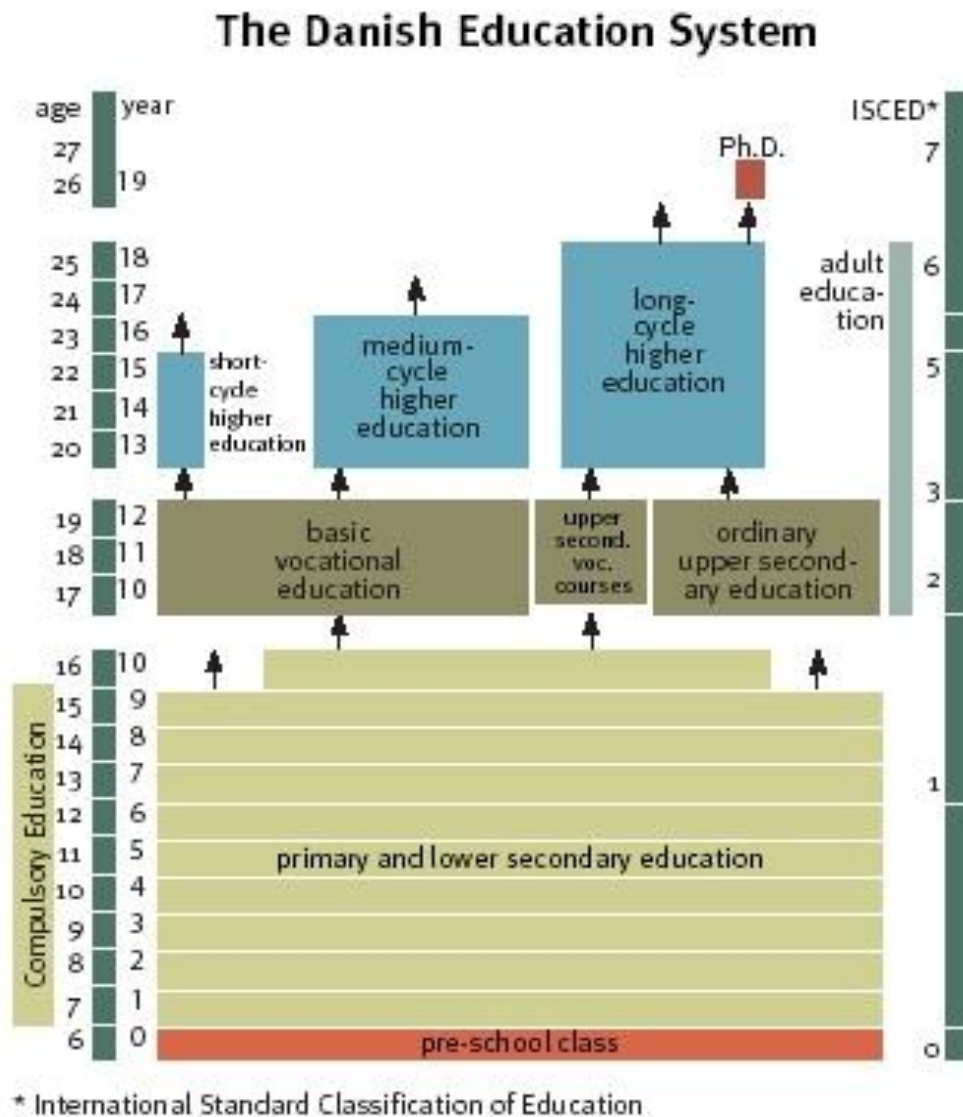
The Danish Education System

age | year

27
26 | 19

25 | 18
24 | 17
23 | 16
22 | 15
21 | 14
20 | 13

19 | 12
18 | 11
17 | 10

16 | 10
15 | 9
14 | 8
13 | 7
12 | 6
11 | 5
10 | 4
9 | 3
8 | 2
7 | 1
6 | 0

Compulsory Education

Ph.D.

short-cycle higher education

medium-cycle higher education

long-cycle higher education

adult education

basic vocational education

upper second. voc. courses

ordinary upper secondary education

primary and lower secondary education

pre-school class

ISCED*
7
6
5
3
2
1
0

* International Standard Classification of Education